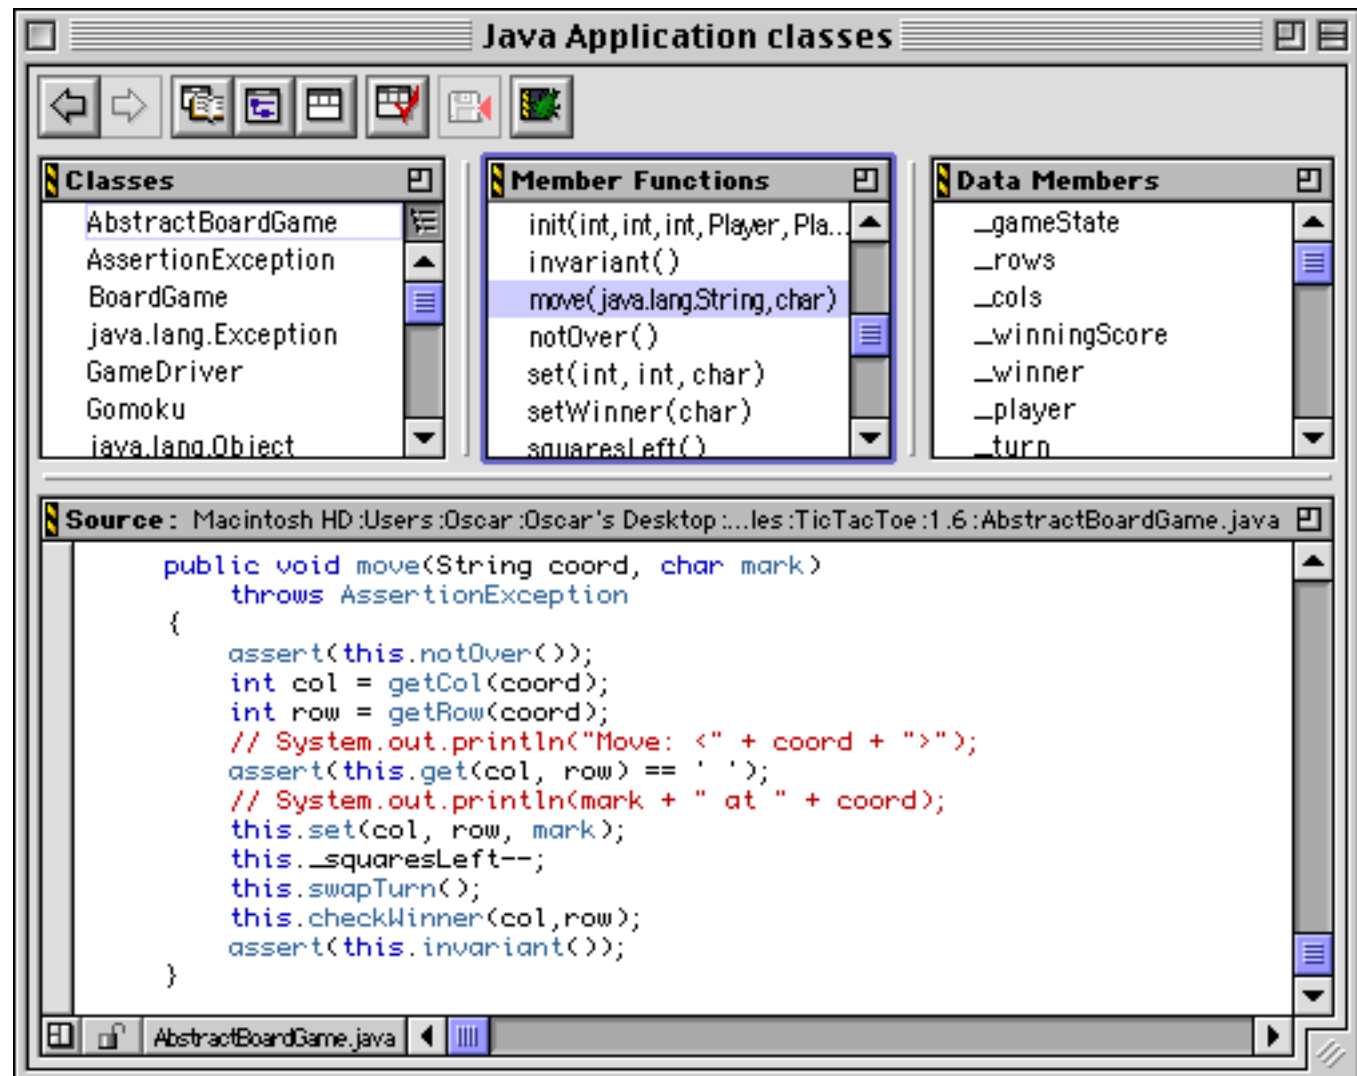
Java Application classes

Classes
AbstractBoardGame
AssertionException
BoardGame
java.lang.Exception
GameDriver
Gomoku
java.lang.Object

Member Functions
init(int, int, int, Player, Pla...
invariant()
move(java.lang.String, char)
notOver()
set(int, int, char)
setWinner(char)
squaresLeft()

Data Members
_gameState
_rows
_cols
_winningScore
_winner
_player
_turn

Source : Macintosh HD :Users :Oscar :Oscar's Desktop :...les :TicTacToe :1.6 :AbstractBoardGame.java

public void move(String coord, char mark)
    throws AssertionException
{
    assert(this.notOver());
    int col = getCol(coord);
    int row = getRow(coord);
    // System.out.println("Move: <" + coord + ">");
    assert(this.get(col, row) == ' ');
    // System.out.println(mark + " at " + coord);
    this.set(col, row, mark);
    this._squaresLeft--;
    this.swapTurn();
    this.checkWinner(col,row);
    assert(this.invariant());
}

AbstractBoardGame.java